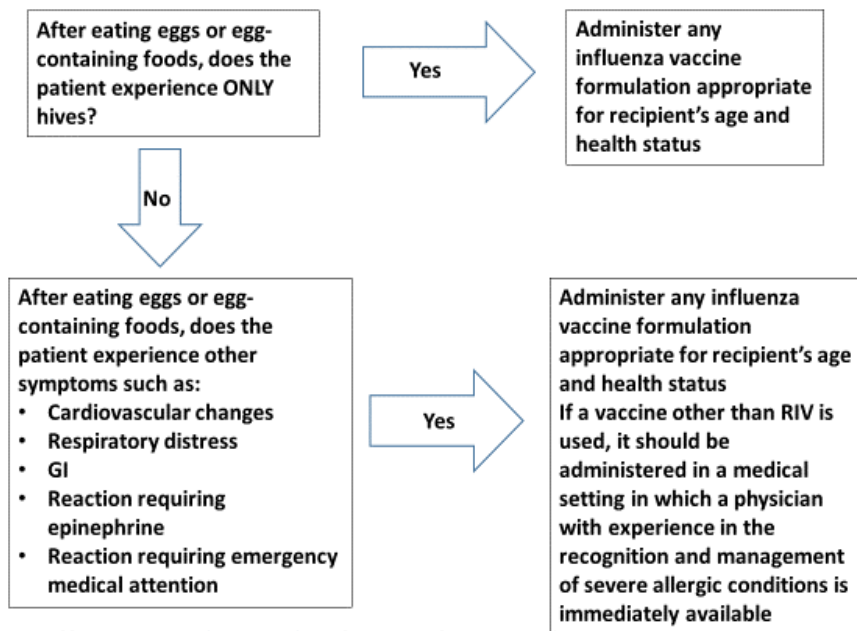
After eating eggs or egg-containing foods, does the patient experience ONLY hives?

Yes

Administer any influenza vaccine formulation appropriate for recipient's age and health status

No

After eating eggs or egg-containing foods, does the patient experience other symptoms such as:
• Cardiovascular changes
• Respiratory distress
• GI
• Reaction requiring epinephrine
• Reaction requiring emergency medical attention

Yes

Administer any influenza vaccine formulation appropriate for recipient's age and health status
If a vaccine other than RIV is used, it should be administered in a medical setting in which a physician with experience in the recognition and management of severe allergic conditions is immediately available